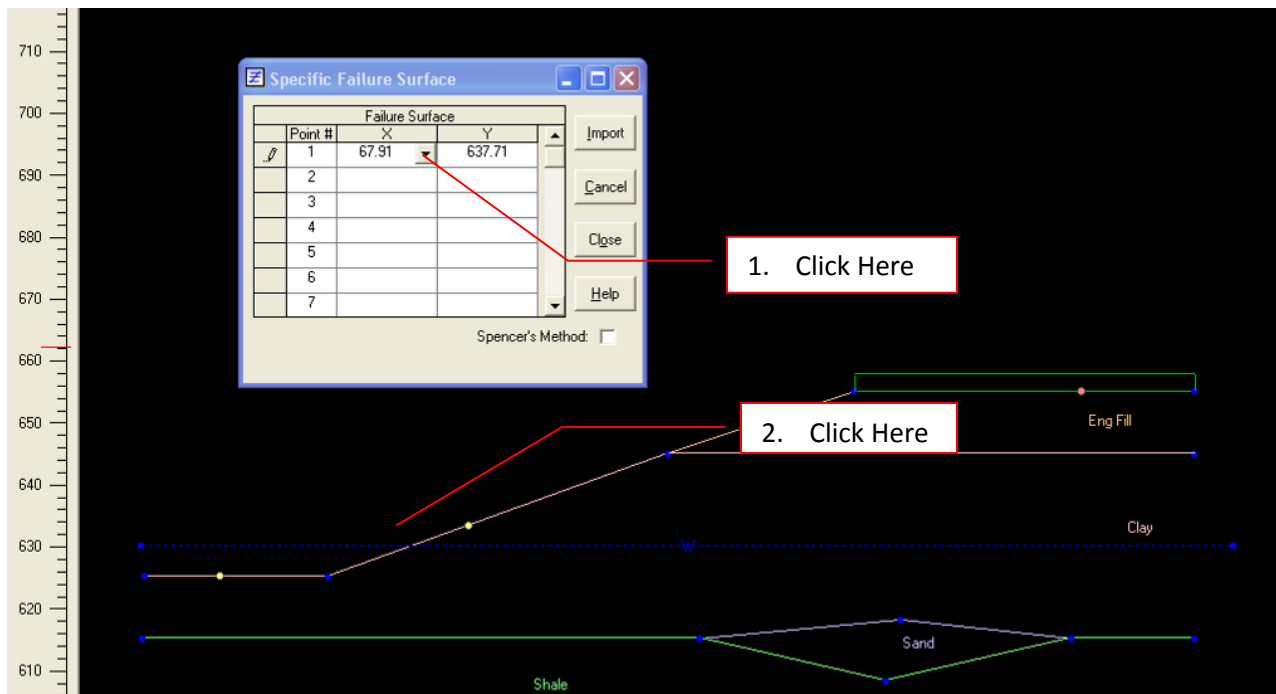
710
700
690
680
670
660
650
640
630
620
610

Specific Failure Surface

| | | Failure Surface | |
|---|---|---|---|
| | Point # | X | Y |
| | 1 | 67.91 | 637.71 |
| | 2 | | |
| | 3 | | |
| | 4 | | |
| | 5 | | |
| | 6 | | |
| | 7 | | |

Import
Cancel
Close
Help

Spencer's Method:

1. Click Here

2. Click Here

Eng Fill

Clay

W

Sand

Shale